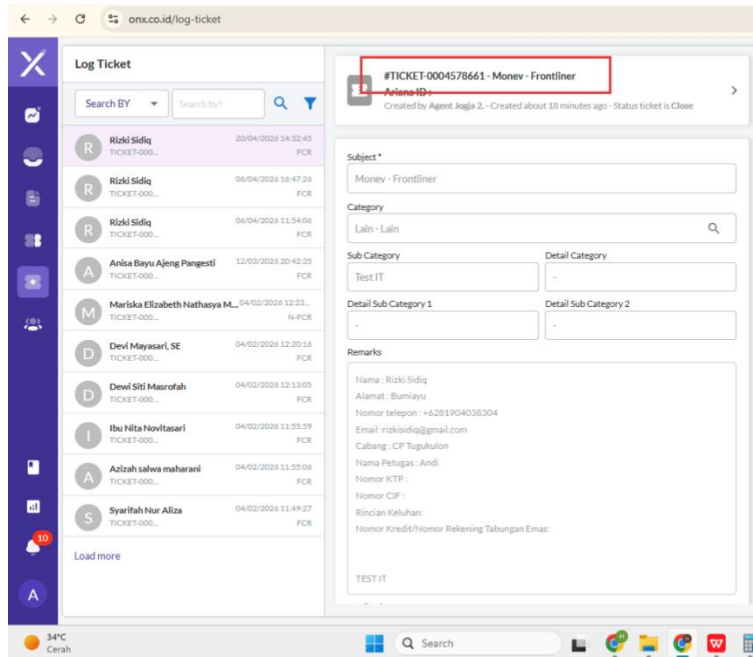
onx.co.id/log-ticket

Log Ticket

Search BY
Search by?

Rizki Sidiq 20/04/2026 14:32:45
TICKET-000... FCR

Rizki Sidiq 06/04/2026 16:47:26
TICKET-000... FCR

Rizki Sidiq 06/04/2026 11:54:06
TICKET-000... FCR

Anisa Bayu Ajeng Pangesti 12/03/2026 20:42:35
TICKET-000... FCR

Mariska Elizabeth Nathasya M... 04/02/2026 12:23...
TICKET-000... N-FCR

Devi Mayasari, SE 04/02/2026 12:20:16
TICKET-000... FCR

Dewi Siti Masrofah 04/02/2026 12:13:05
TICKET-000... FCR

Ibu Nita Novitasari 04/02/2026 11:55:59
TICKET-000... FCR

Azizah salwa maharani 04/02/2026 11:55:06
TICKET-000... FCR

Syarifah Nur Aliza 04/02/2026 11:49:27
TICKET-000... FCR

Load more

10

A

#TICKET-0004578661 - Monev - Frontliner
Ariana ID :
Created by Agent Jogja 2. - Created about 18 minutes ago - Status ticket is Close

Subject *
Monev - Frontliner

Category
Lain - Lain

Sub Category
Test IT

Detail Category
-

Detail Sub Category 1
-

Detail Sub Category 2
-

Remarks
Nama : Rizki Sidiq
Alamat : Bumiayu
Nomor telepon : +6281904038304
Email :rizkisidiq@gmail.com
Cabang : CP Tugukulon
Nama Petugas : Andi
Nomor KTP :
Nomor CIF :
Rincian Keluhan:
Nomor Kredit/Nomor Rekening Tabungan Emas:

TEST IT

34°C
Cerah

Search